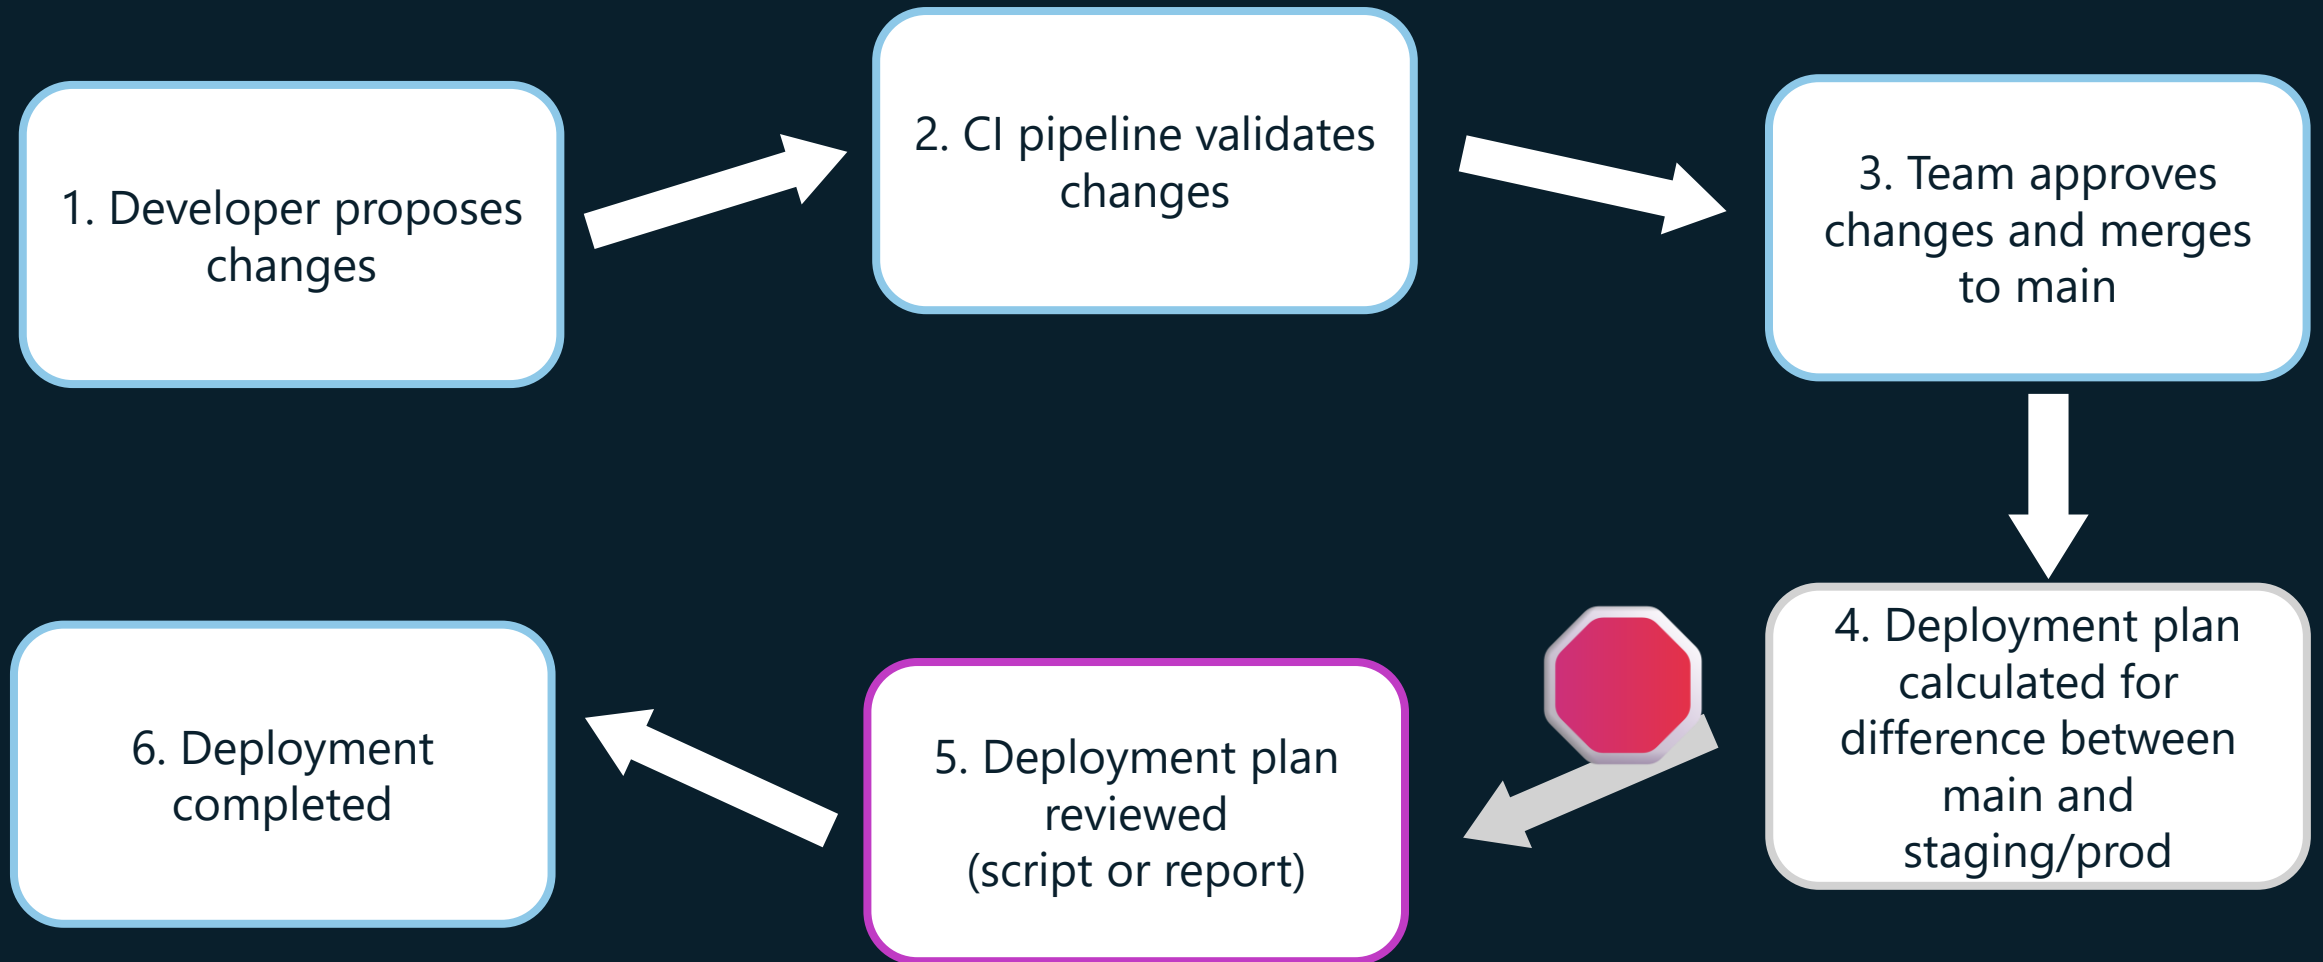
1. Developer proposes changes

2. CI pipeline validates changes

3. Team approves changes and merges to main

4. Deployment plan calculated for difference between main and staging/prod

5. Deployment plan reviewed (script or report)

6. Deployment completed